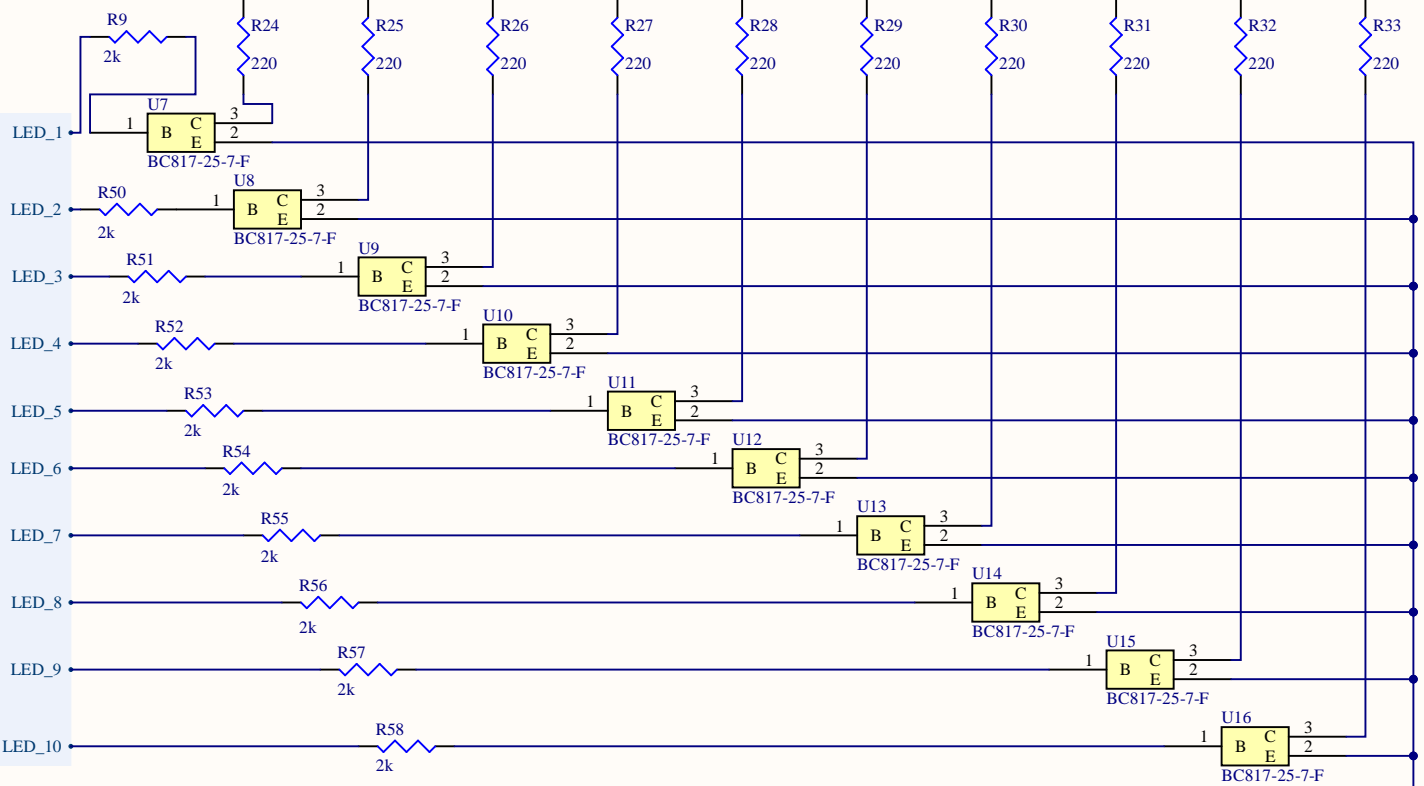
R9
2k
R24
220
R25
220
R26
220
R27
220
R28
220
R29
220
R30
220
R31
220
R32
220
R33
220

U7
LED_1
1
B C E
3
2
BC817-25-7-F

R50
2k
LED_2
U8
1
B C E
3
2
BC817-25-7-F

R51
2k
LED_3
U9
1
B C E
3
2
BC817-25-7-F

R52
2k
LED_4
U10
1
B C E
3
2
BC817-25-7-F

R53
2k
LED_5
U11
1
B C E
3
2
BC817-25-7-F

R54
2k
LED_6
U12
1
B C E
3
2
BC817-25-7-F

R55
2k
LED_7
U13
1
B C E
3
2
BC817-25-7-F

R56
2k
LED_8
U14
1
B C E
3
2
BC817-25-7-F

R57
2k
LED_9
U15
1
B C E
3
2
BC817-25-7-F

R58
2k
LED_10
U16
1
B C E
3
2
BC817-25-7-F